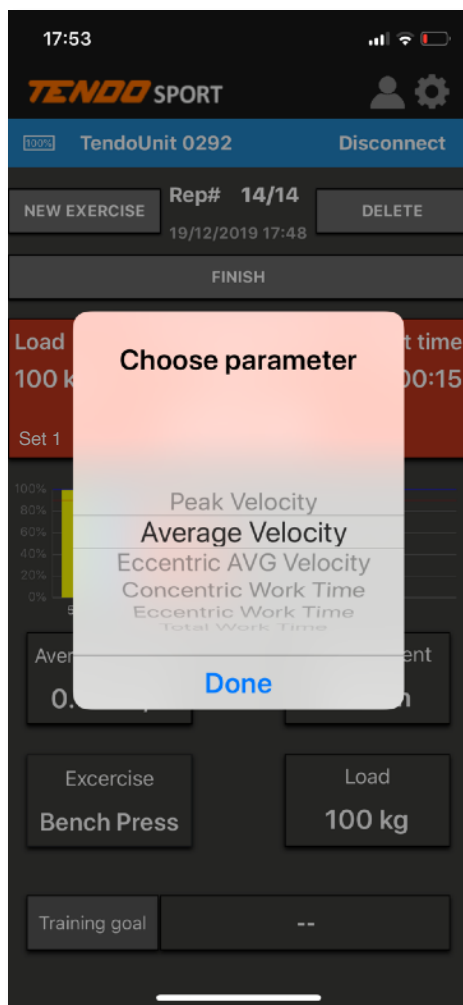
17:53

TENDO SPORT

100% TendoUnit 0292 Disconnect

NEW EXERCISE Rep# 14/14 19/12/2019 17:48 DELETE

FINISH

Load
100 k

t time
00:15

Set 1

100%
80%
60%
40%
20%
0%
5

Choose parameter

Peak Velocity
Average Velocity
Eccentric AVG Velocity
Concentric Work Time
Eccentric Work Time
Total Work Time

Done

Aver
0.

ent
n

Excercise
Bench Press

Load
100 kg

Training goal --